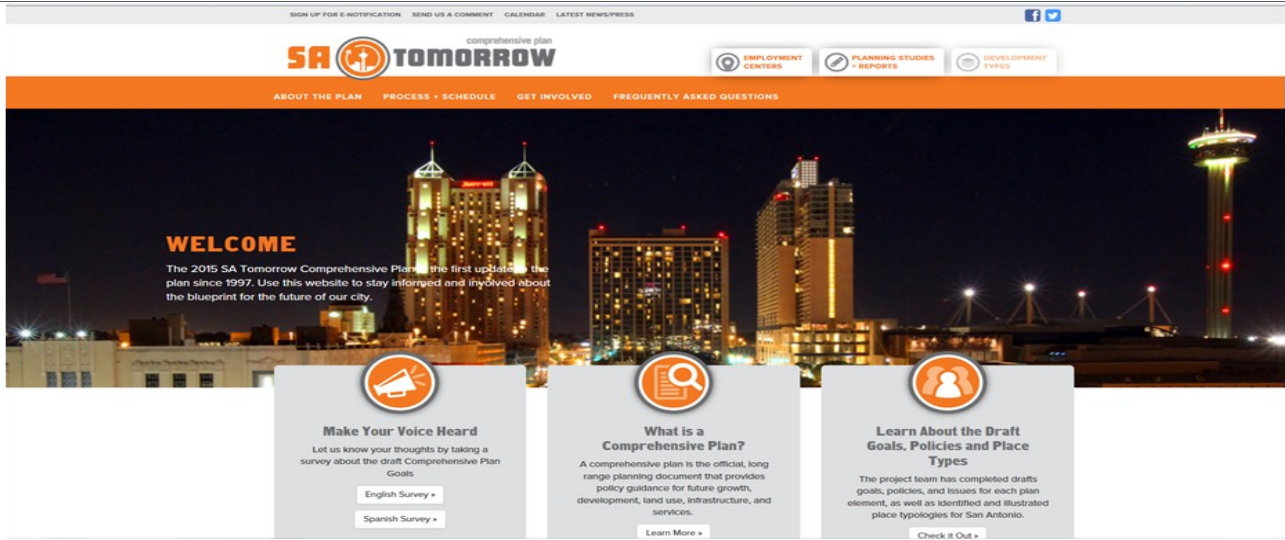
SIGN UP FOR E-NOTIFICATION SEND US A COMMENT CALENDAR LATEST NEWS/PRESS

comprehensive plan
SA TOMORROW

EMPLOYMENT CENTERS
PLANNING STUDIES + REPORTS
DEVELOPMENT TYPES

ABOUT THE PLAN PROCESS + SCHEDULE GET INVOLVED FREQUENTLY ASKED QUESTIONS

WELCOME
The 2015 SA Tomorrow Comprehensive Plan is the first update to the plan since 1997. Use this website to stay informed and involved about the blueprint for the future of our city.

Make Your Voice Heard
Let us know your thoughts by taking a survey about the draft Comprehensive Plan Goals
English Survey »
Spanish Survey »

What is a Comprehensive Plan?
A comprehensive plan is the official, long range planning document that provides policy guidance for future growth, development, land use, infrastructure, and services.
Learn More »

Learn About the Draft Goals, Policies and Place Types
The project team has completed drafts goals, policies, and issues for each plan element, as well as identified and illustrated place typologies for San Antonio.
Check it Out »